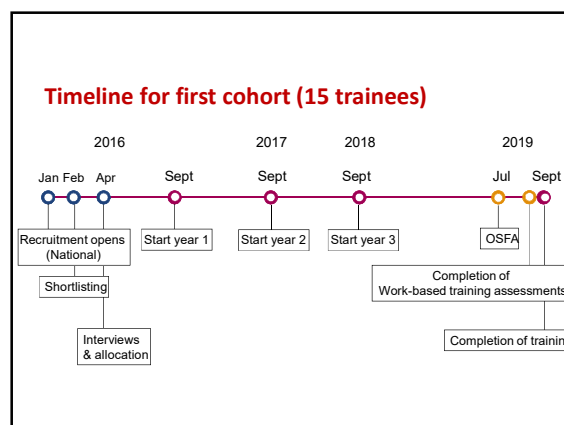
Timeline for first cohort (15 trainees)

2016

2017

2018

2019

Jan Feb Apr

Sept

Sept

Sept

Jul

Sept

Recruitment opens (National)

Shortlisting

Interviews & allocation

Start year 1

Start year 2

Start year 3

OSFA

Completion of Work-based training assessments

Completion of trainin